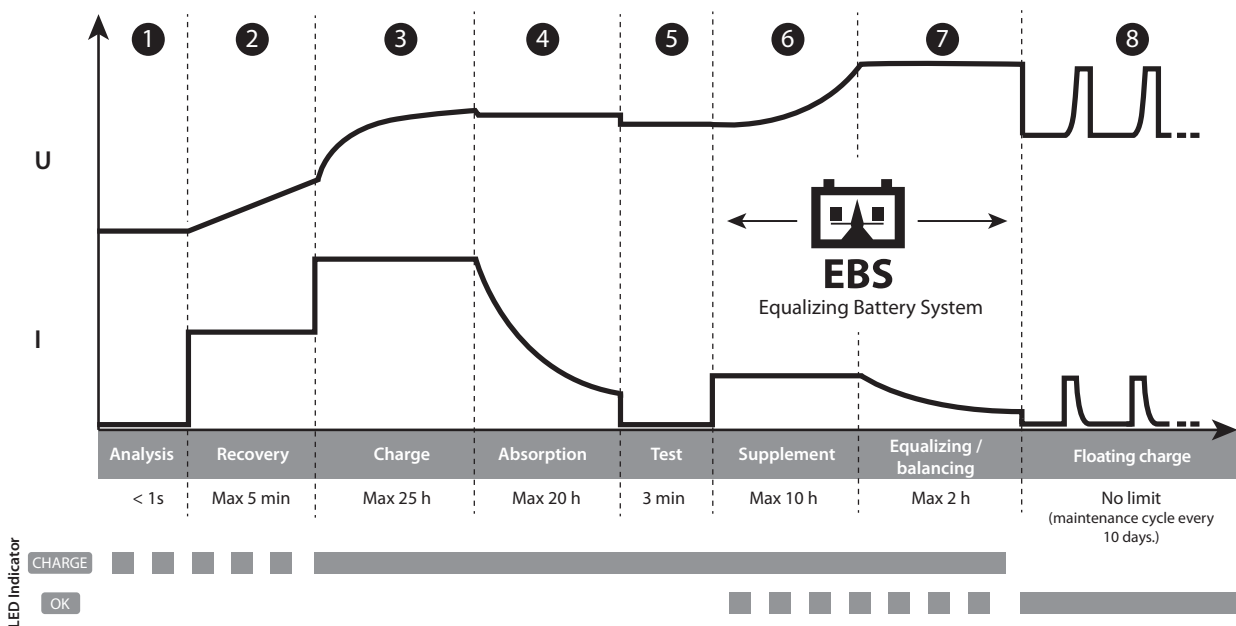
1 2 3 4 5 6 7 8

U

I

EBS
Equalizing Battery System

| Analysis | Recovery | Charge | Absorption | Test | Supplement | Equalizing / balancing | Floating charge |
|---|---|---|---|---|---|---|---|
| < 1s | Max 5 min | Max 25 h | Max 20 h | 3 min | Max 10 h | Max 2 h | No limit (maintenance cycle every 10 days.) |

LED Indicator
CHARGE
OK